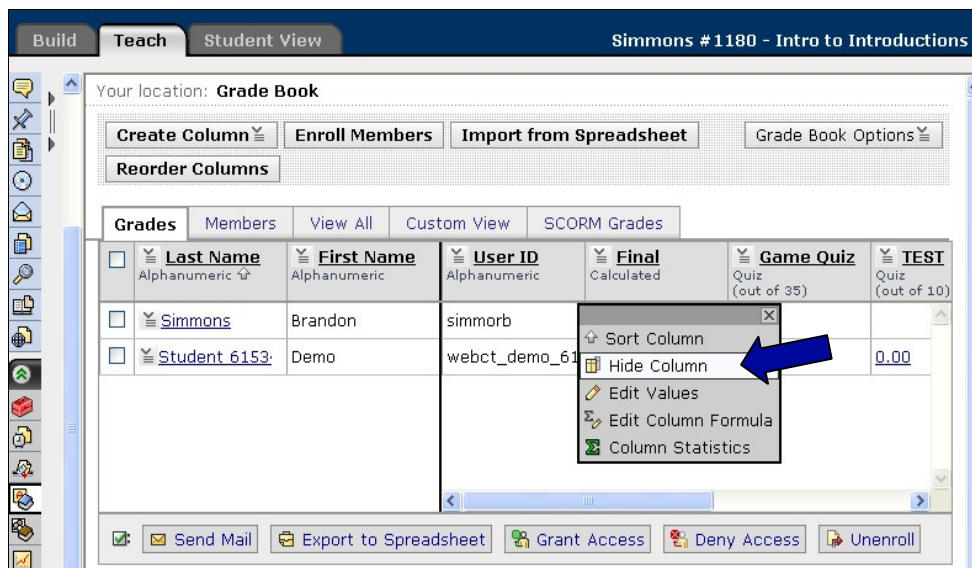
Build | Teach | Student View

Simmons #1180 - Intro to Introductions

Your location: Grade Book

Create Column | Enroll Members | Import from Spreadsheet | Grade Book Options
Reorder Columns

Grades | Members | View All | Custom View | SCORM Grades

| | Last Name Alphanumeric | First Name Alphanumeric | User ID Alphanumeric | Final Calculated | Game Quiz Quiz (out of 35) | TEST Quiz (out of 10) |
|---|---|---|---|---|---|---|
| | Simmons | Brandon | simmorb | | | |
| | Student 6153 | Demo | webct_demo_61 | | | 0.00 |

Sort Column
Hide Column
Edit Values
Edit Column Formula
Column Statistics

Send Mail | Export to Spreadsheet | Grant Access | Deny Access | Unenroll